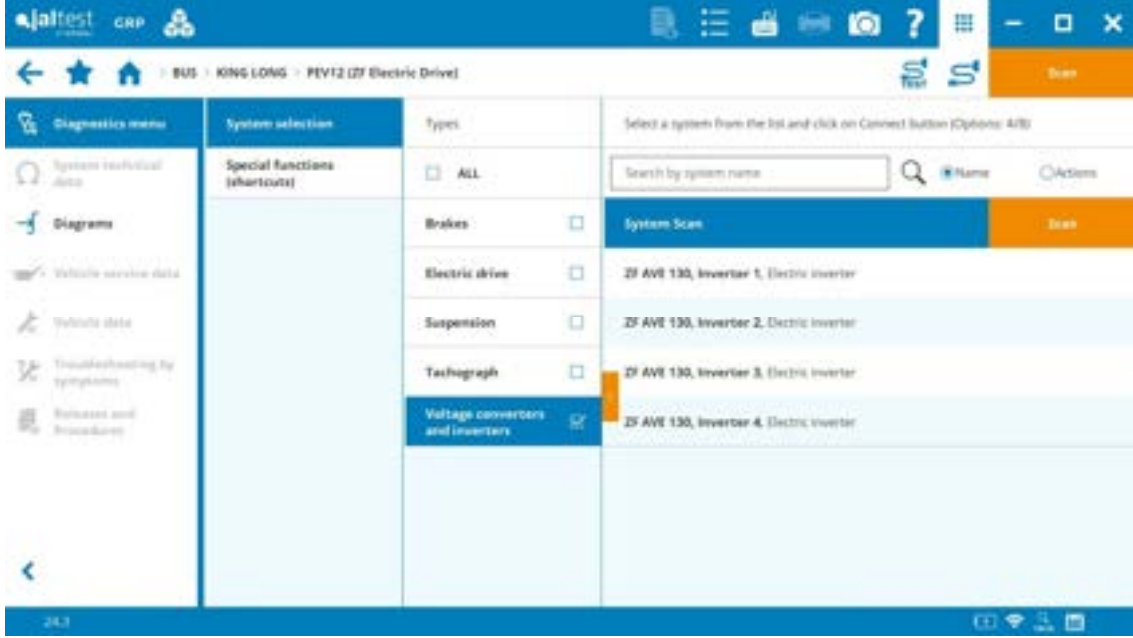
jaltest CGR

BUS > KING LONG > PEV12 (ZF Electric Drive)

Scan

Diagnostics menu
System technical data
Diagrams
Vehicle service data
Vehicle data
Troubleshooting by symptoms
Releases and Procedures

System selection
Special functions (shortcuts)

Types
ALL
Brakes
Electric drive
Suspension
Tachograph
Voltage converters and inverters

Select a system from the list and click on Connect button (Options: 4/8)

Search by system name
Name
Actions

System Scan
Scan

ZF AVE 130, Inverter 1, Electric inverter
ZF AVE 130, Inverter 2, Electric inverter
ZF AVE 130, Inverter 3, Electric inverter
ZF AVE 130, Inverter 4, Electric inverter

24.3